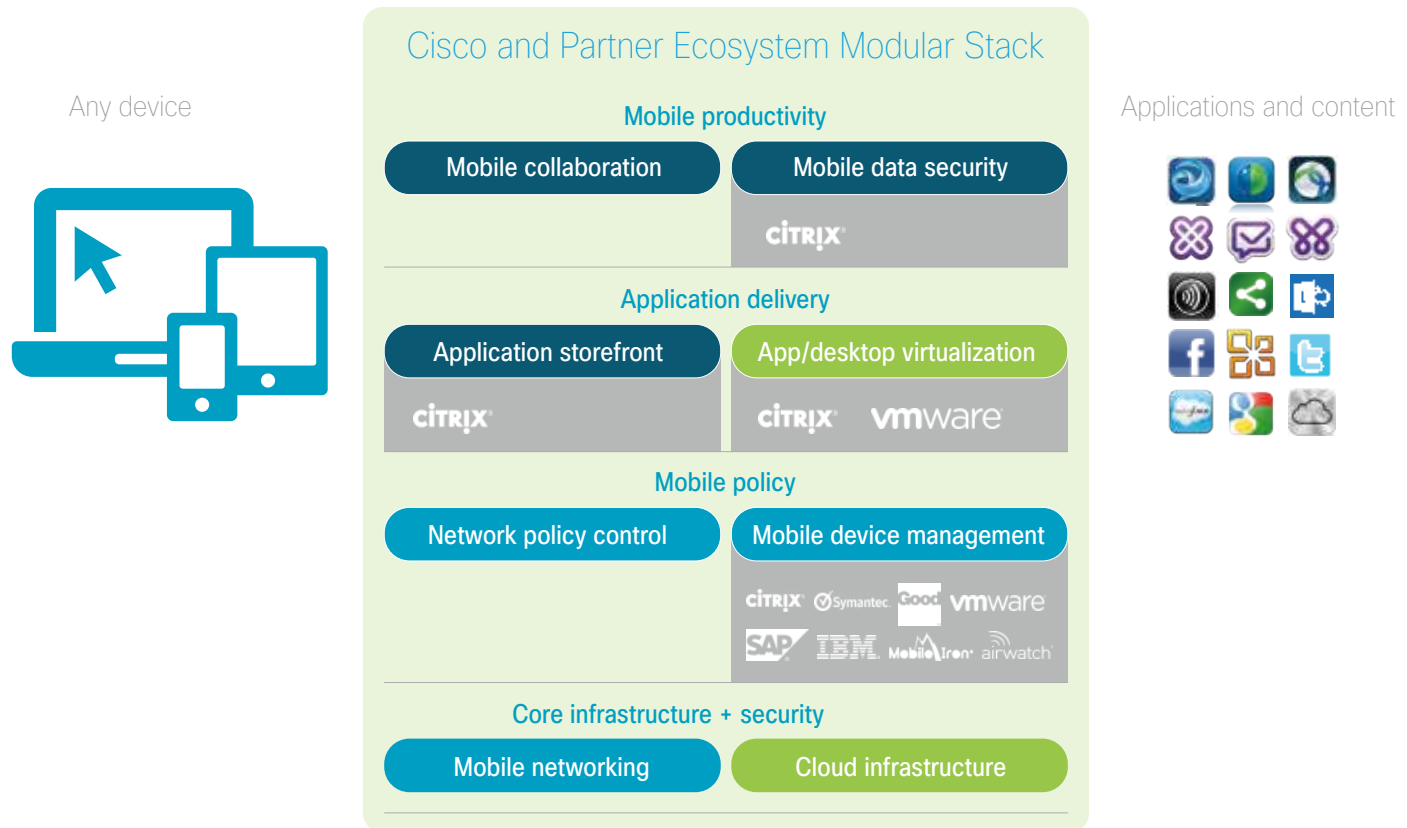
Any device

Cisco and Partner Ecosystem Modular Stack

Mobile productivity

Mobile collaboration

Mobile data security

CITRIX

Application delivery

Application storefront

CITRIX

App/desktop virtualization

CITRIX vmware

Mobile policy

Network policy control

Mobile device management

CITRIX Symantec. Good vmware

SAP IBM. MobileIron airwatch

Core infrastructure + security

Mobile networking

Cloud infrastructure

Applications and content